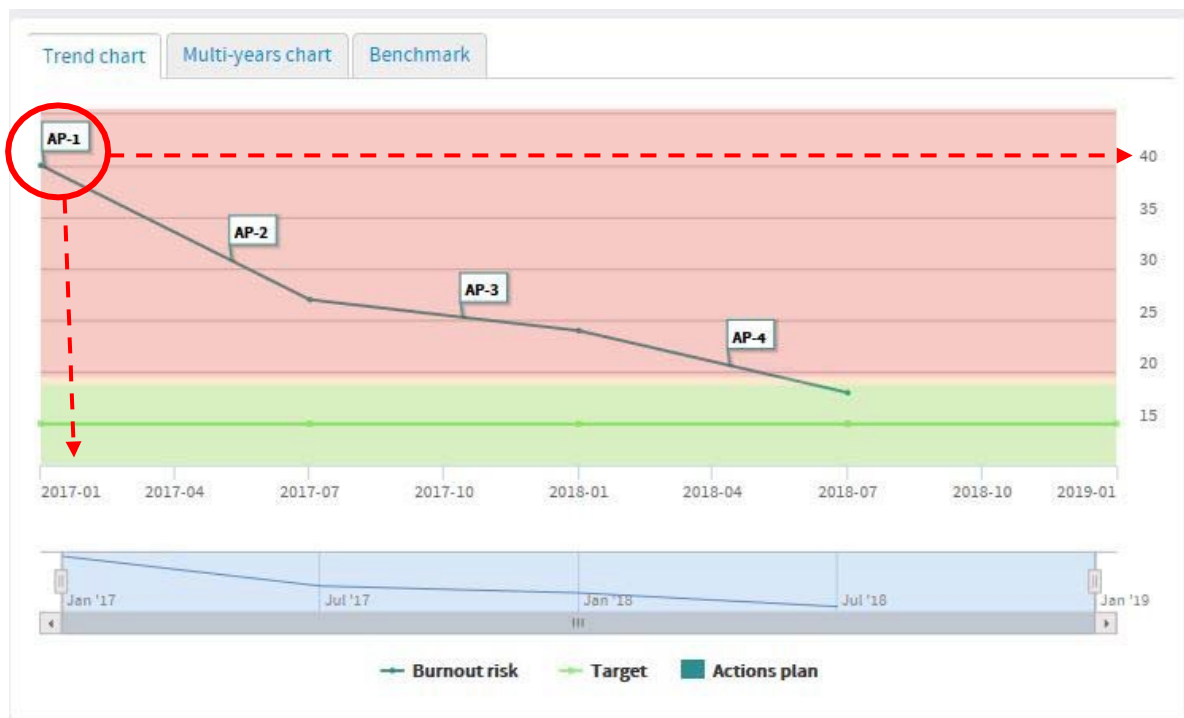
Trend chart
Multi-years chart
Benchmark

AP-1
AP-2
AP-3
AP-4

40
35
30
25
20
15

2017-01
2017-04
2017-07
2017-10
2018-01
2018-04
2018-07
2018-10
2019-01

Jan '17
Jul '17
Jan '18
Jul '18
Jan '19

Burnout risk
Target
Actions plan